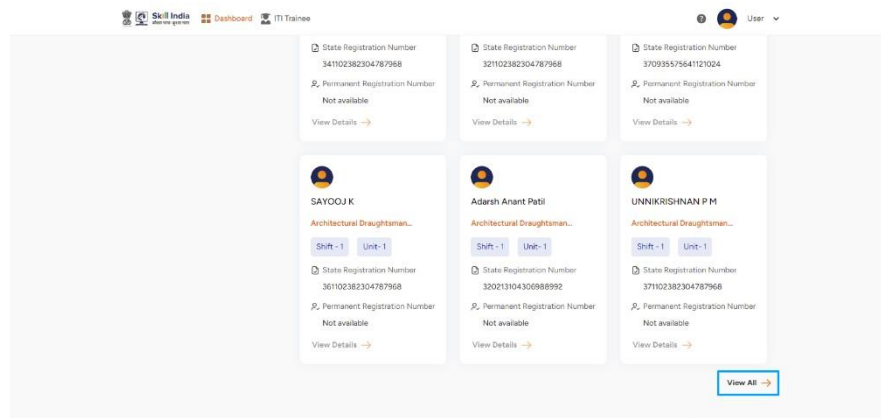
Skill India Dashboard ITI Trainee User

State Registration Number
341102382304787968
Permanent Registration Number
Not available
View Details →

State Registration Number
321102382304787968
Permanent Registration Number
Not available
View Details →

State Registration Number
370935575641121024
Permanent Registration Number
Not available
View Details →

SAYOOJ K
Architectural Draughtsman...
Shift - 1 Unit - 1
State Registration Number
361102382304787968
Permanent Registration Number
Not available
View Details →

Adarsh Anant Patil
Architectural Draughtsman...
Shift - 1 Unit - 1
State Registration Number
320213104306988992
Permanent Registration Number
Not available
View Details →

UNNIKRISHNAN P M
Architectural Draughtsman...
Shift - 1 Unit - 1
State Registration Number
371102382304787968
Permanent Registration Number
Not available
View Details →

View All →